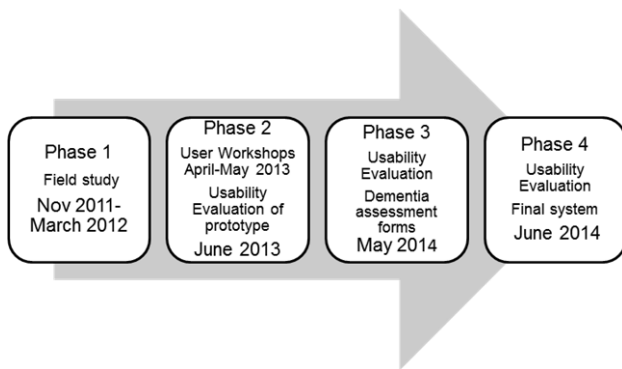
Phase 1
Field study
Nov 2011-March 2012

Phase 2
User Workshops April-May 2013
Usability Evaluation of prototype
June 2013

Phase 3
Usability Evaluation
Dementia assessment forms
May 2014

Phase 4
Usability Evaluation
Final system
June 2014